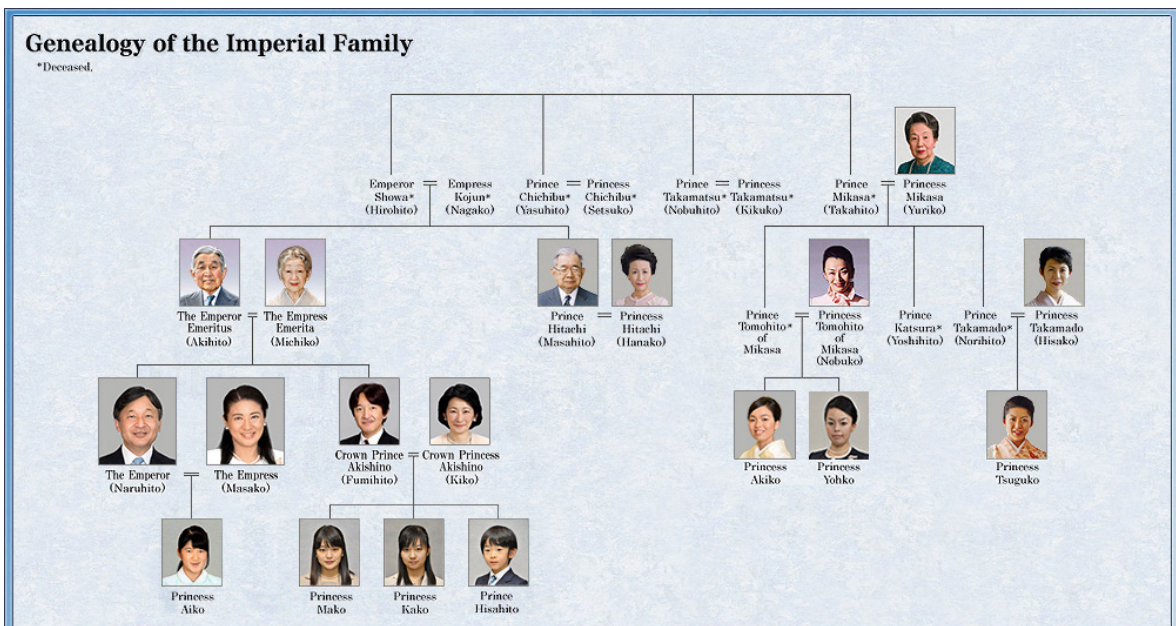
Genealogy of the Imperial Family

*Deceased.

Emperor Showa* (Hirohito)
Empress Kojun* (Nagako)
Prince Chichibu* (Yasuhito)
Princess Chichibu* (Setsuko)
Prince Takamatsu* (Nobuhito)
Princess Takamatsu* (Kikuko)
Prince Mikasa* (Takahito)
Princess Mikasa (Yuriko)

The Emperor Emeritus (Akihito)
The Empress Emerita (Michiko)
Prince Hitachi (Masahito)
Princess Hitachi (Hanako)
Prince Tomohito* of Mikasa
Princess Tomohito of Mikasa (Nobuko)
Prince Katsura* (Yoshihito)
Prince Takamado* (Norihito)
Princess Takamado (Hisako)

The Emperor (Naruhito)
The Empress (Masako)
Crown Prince Akishino (Fumihito)
Crown Princess Akishino (Kiko)
Princess Akiko
Princess Yohko
Princess Tsuguko

Princess Aiko
Princess Mako
Princess Kako
Prince Hisahito